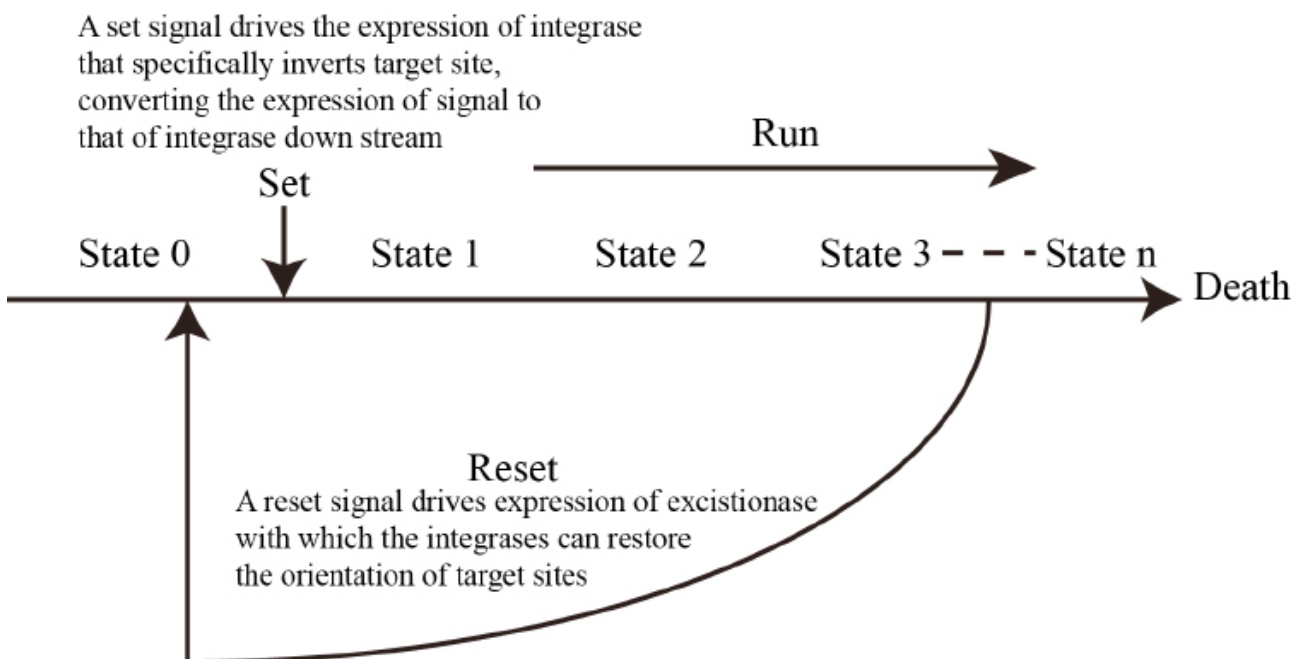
A set signal drives the expression of integrase that specifically inverts target site, converting the expression of signal to that of integrase down stream

Run

Set

State 0

State 1

State 2

State 3 - - - State n

Death

Reset

A reset signal drives expression of excistionase with which the integrases can restore the orientation of target sites